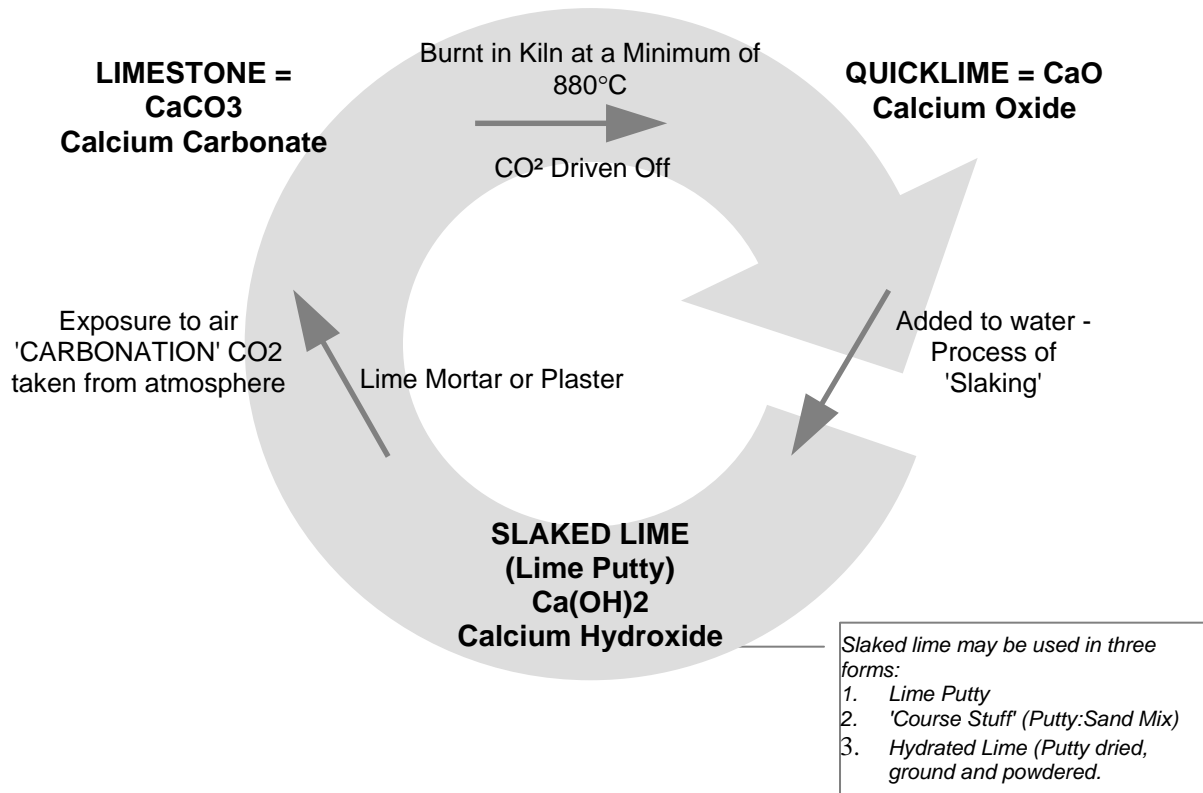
**LIMESTONE = CaCO3 Calcium Carbonate**

Burnt in Kiln at a Minimum of 880°C

CO² Driven Off

**QUICKLIME = CaO Calcium Oxide**

Exposure to air 'CARBONATION' CO2 taken from atmosphere

Lime Mortar or Plaster

Added to water - Process of 'Slaking'

**SLAKED LIME (Lime Putty) Ca(OH)2 Calcium Hydroxide**

*Slaked lime may be used in three forms:*

1. *Lime Putty*
2. *'Course Stuff' (Putty:Sand Mix)*
3. *Hydrated Lime (Putty dried, ground and powdered.*